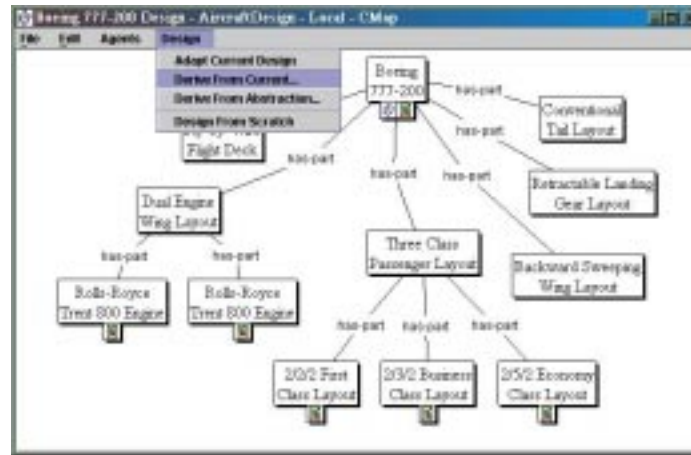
Boeing 777-200 Design - AircraftDesign - Local - CMap

File Edit Agents Design

Adapt Current Design
Derive From Current...
Derive From Abstraction...
Design From Scratch

Boeing 777-200

has-part

Conventional Tail Layout

has-part

Flight Deck

has-part

Retractable Landing Gear Layout

has-part

has-part

Dual Engine Wing Layout

Three Class Passenger Layout

Backward Sweeping Wing Layout

has-part

has-part

Rolls-Royce Trent 800 Engine

Rolls-Royce Trent 800 Engine

has-part

has-part

has-part

2/2/2 First Class Layout

2/3/2 Business Class Layout

2/5/2 Economy Class Layout